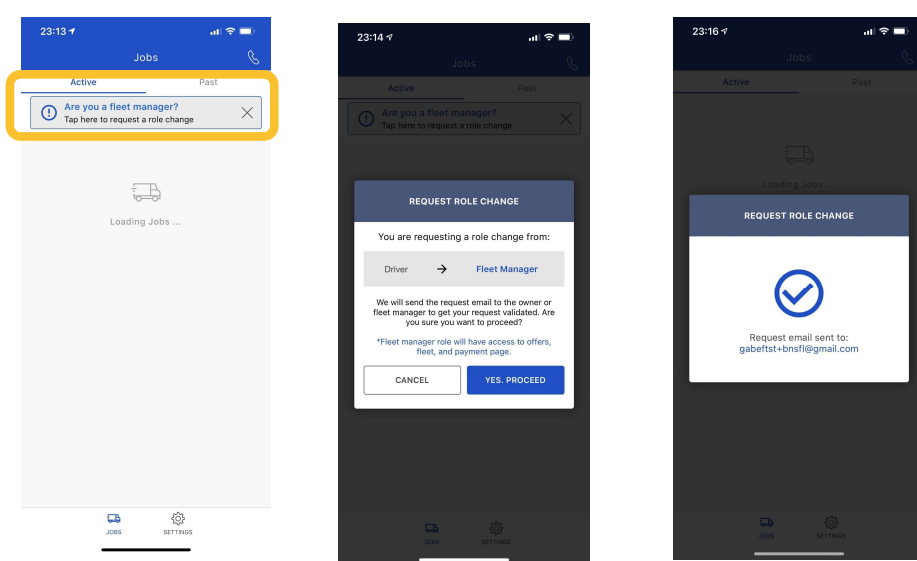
23:13

Jobs

Active

Past

Are you a fleet manager?
Tap here to request a role change

Loading Jobs ...

JOBS

SETTINGS

23:14

Jobs

Active

Past

Are you a fleet manager?
Tap here to request a role change

REQUEST ROLE CHANGE

You are requesting a role change from:

Driver → Fleet Manager

We will send the request email to the owner or fleet manager to get your request validated. Are you sure you want to proceed?

*Fleet manager role will have access to offers, fleet, and payment page.

CANCEL

YES, PROCEED

JOBS

SETTINGS

23:16

Jobs

Active

Past

Loading Jobs ...

REQUEST ROLE CHANGE

Request email sent to:
gabeftst+bnsfl@gmail.com

JOBS

SETTINGS